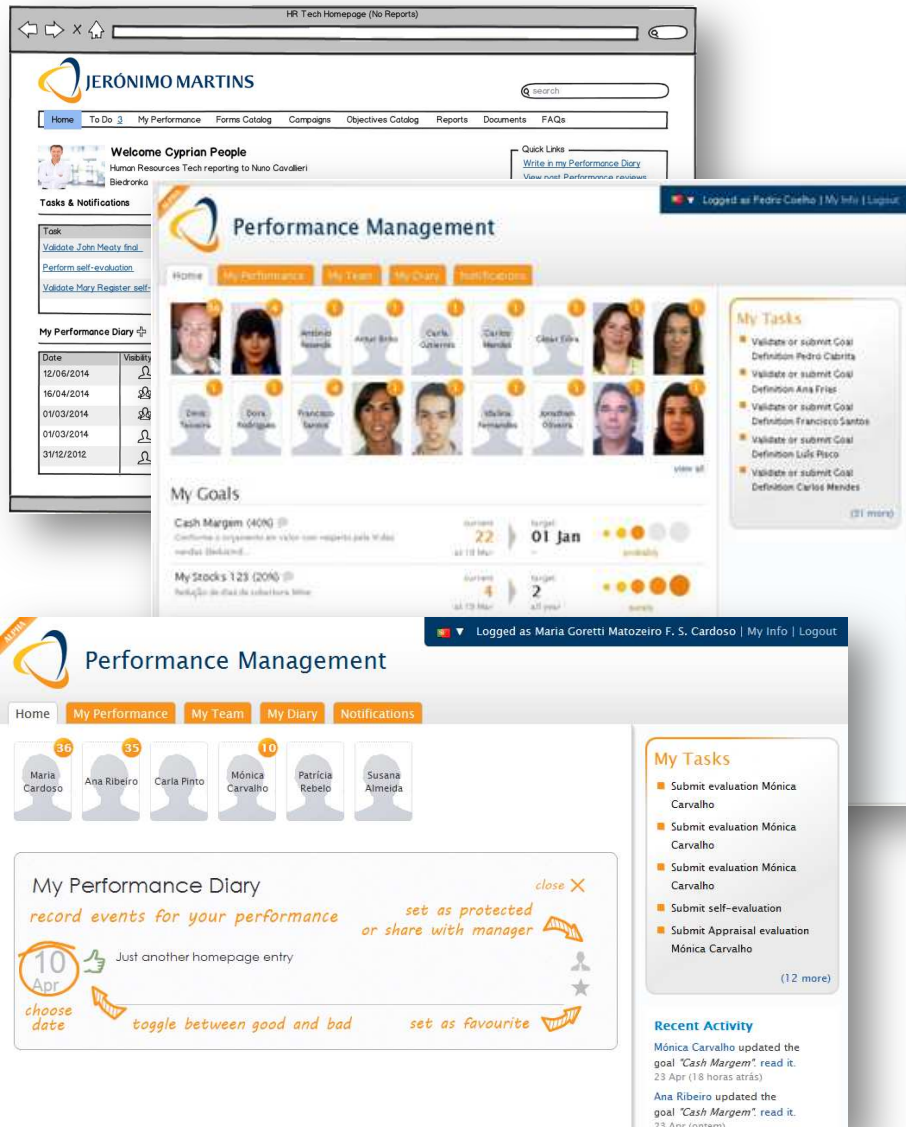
HR Tech Homepage (No Reports)

JERÓNIMO MARTINS

search

Home To Do 3 My Performance Forms Catalog Campaigns Objectives Catalog Reports Documents FAQs

Welcome Cyprian People
Human Resources Tech reporting to Nuno Cavallieri
Biedronka

Quick Links
Write in my Performance Diary
View past Performance reviews

Tasks & Notifications

Task
Validate John Meaty final
Perform self-evaluation
Validate Mary Register self-

My Performance Diary

| Date | Visibility |
|---|---|
| 12/06/2014 | |
| 16/04/2014 | |
| 01/03/2014 | |
| 01/03/2014 | |
| 31/12/2012 | |

ALPHA

Performance Management

Logged as Pedro Coelho | My Info | Logout

Home My Performance My Team My Diary Notifications

António Rezende Artur Brito Carla Gutierres Carlos Mendes César Silva Denis Teixeira Dora Rodrigues Francisco Santos Malina Fernandes Jonathan Oliveira

view all

My Tasks
Validate or submit Goal Definition Pedro Cabrita
Validate or submit Goal Definition Ana Frias
Validate or submit Goal Definition Francisco Santos
Validate or submit Goal Definition Luís Pisco
Validate or submit Goal Definition Carlos Mendes
(31 more)

My Goals

Cash Margem (40%)
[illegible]
current 22 target 01 Jan
at 10 Mar

My Stocks 123 (20%)
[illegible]
current 4 target 2
at 13 Mar

ALPHA

Performance Management

Logged as Maria Goretti Matozeiro F. S. Cardoso | My Info | Logout

Home My Performance My Team My Diary Notifications

36 Maria Cardoso
35 Ana Ribeiro
Carla Pinto
10 Mónica Carvalho
Patrícia Rebelo
Susana Almeida

My Performance Diary
close X
record events for your performance
set as protected or share with manager
10 Apr
Just another homepage entry
choose date
toggle between good and bad
set as favourite

My Tasks
Submit evaluation Mónica Carvalho
Submit evaluation Mónica Carvalho
Submit evaluation Mónica Carvalho
Submit self-evaluation
Submit Appraisal evaluation Mónica Carvalho
(12 more)

Recent Activity
Mónica Carvalho updated the goal "Cash Margem". read it.
23 Apr (18 horas atrás)
Ana Ribeiro updated the goal "Cash Margem". read it.
23 Apr (ontem)